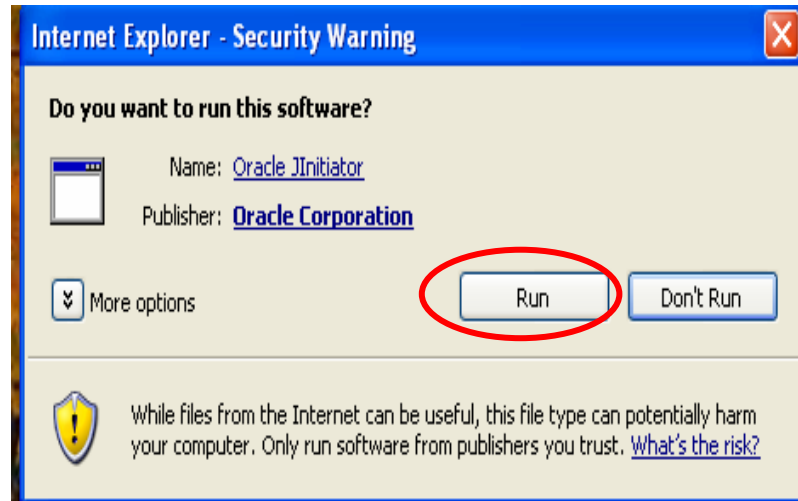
Internet Explorer - Security Warning

Do you want to run this software?

Name: Oracle JInitiator

Publisher: Oracle Corporation

More options

Run

Don't Run

While files from the Internet can be useful, this file type can potentially harm your computer. Only run software from publishers you trust. What's the risk?